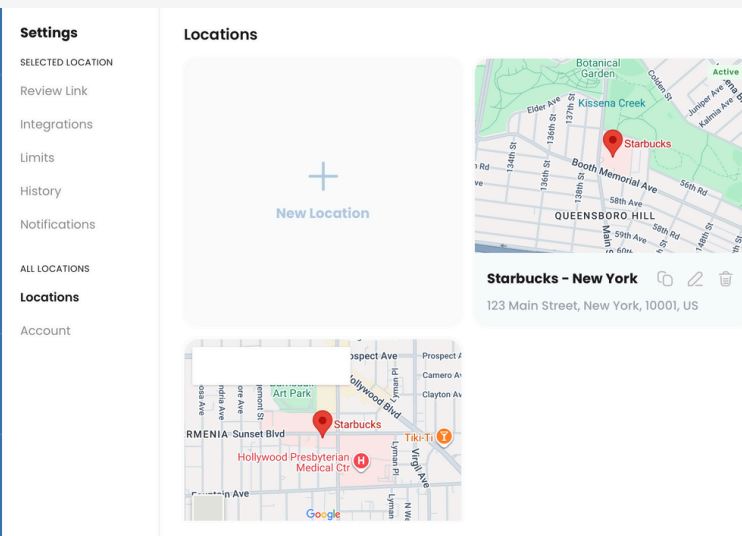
Settings
SELECTED LOCATION
Review Link
Integrations
Limits
History
Notifications
ALL LOCATIONS
Locations
Account

Locations

+
New Location

Botanical Garden
Active
Elder Ave
Kissena Creek
Starbucks
Booth Memorial Ave
134th St
136th St
137th St
138th St
56th Rd
58th Ave
QUEENSBORO HILL
58th Rd
59th Ave
Main St
Juniper Ave
Kalmia Ave
Colden St
148th St
Rd
ve

Starbucks - New York
123 Main Street, New York, 10001, US

ospect Ave
Prospect A
Camero A
Clayton Av
Art Park
ollywood Blvd
Starbucks
RMENIA Sunset Blvd
Tiki-Ti
Hollywood Presbyterian Medical Ctr
Lyman Pl
Virgil Ave
N Wa
ountain Ave
Google